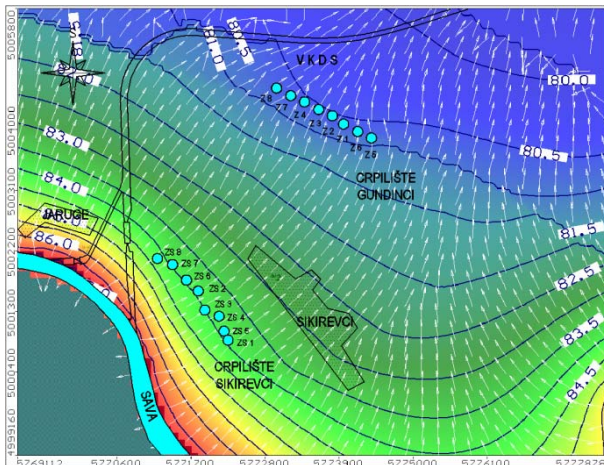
5005800
5005000
5004000
5003100
5002200
5001300
5000400
4999160
5769112
5770600
5771700
5772800
5773900
5775000
5776100
5777878
81.5
82.0
81.0
80.5
VKDS
80.0
Z8
Z7
Z4
Z3
Z2
Z1
Z5
Z6
83.0
80.5
84.0
CRPILIŠTE
GUNDINCI
JARUGE
86.0
81.5
ZS 8
ZS 7
ZS 6
ZS 2
82.5
ZS 3
ZS 4
ZS 5
ZS 1
SIKIREVCI
83.5
CRPILIŠTE
SIKIREVCI
SAVA
84.5